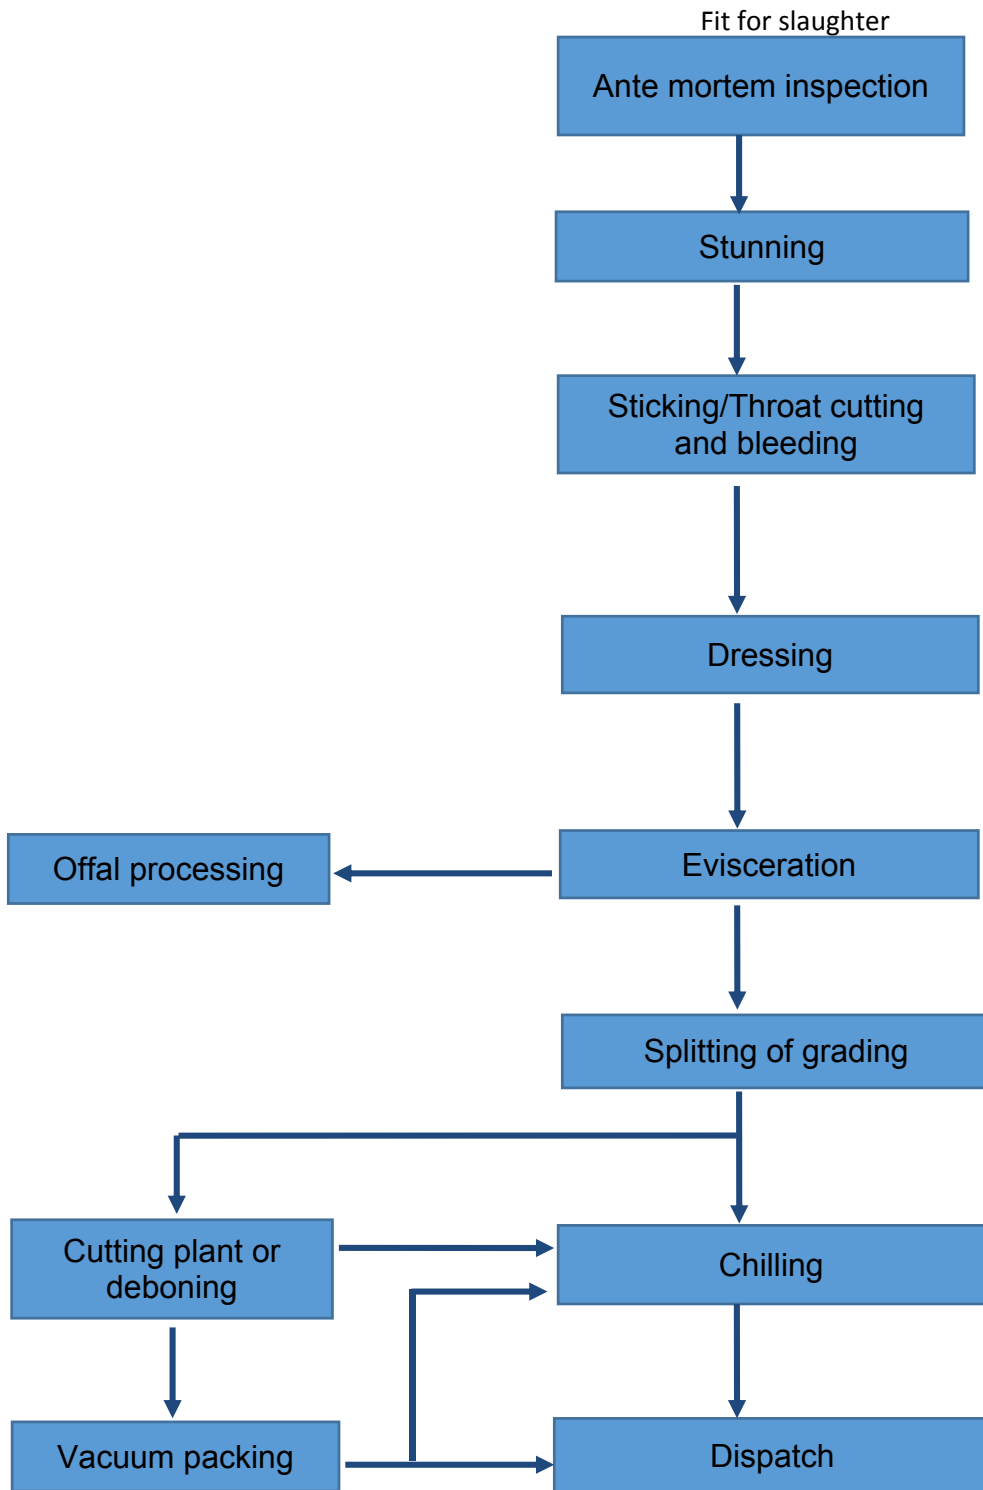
Fit for slaughter

Ante mortem inspection

Stunning

Sticking/Throat cutting and bleeding

Dressing

Offal processing

Evisceration

Splitting of grading

Cutting plant or deboning

Chilling

Vacuum packing

Dispatch